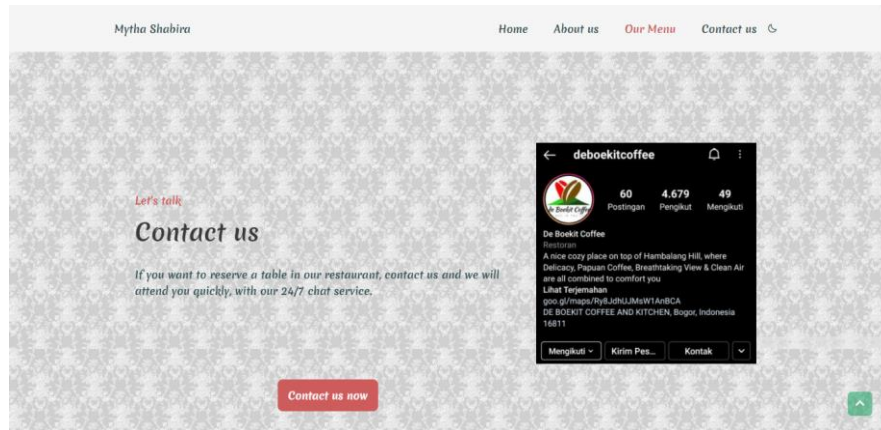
Mytha Shabira

Home About us Our Menu Contact us

Let's talk

Contact us

If you want to reserve a table in our restaurant, contact us and we will attend you quickly, with our 24/7 chat service.

Contact us now

deboekitcoffee

60 Postingan 4.679 Pengikut 49 Mengikuti

De Boekit Coffee

De Boekit Coffee
Restoran
A nice cozy place on top of Hambalang Hill, where Delicacy, Papuan Coffee, Breathtaking View & Clean Air are all combined to comfort you
Lihat Terjemahan
goo.gl/maps/Ry8JdhUJMsW1AnBCA
DE BOEKIT COFFEE AND KITCHEN, Bogor, Indonesia 16811

Mengikuti Kirim Pes... Kontak